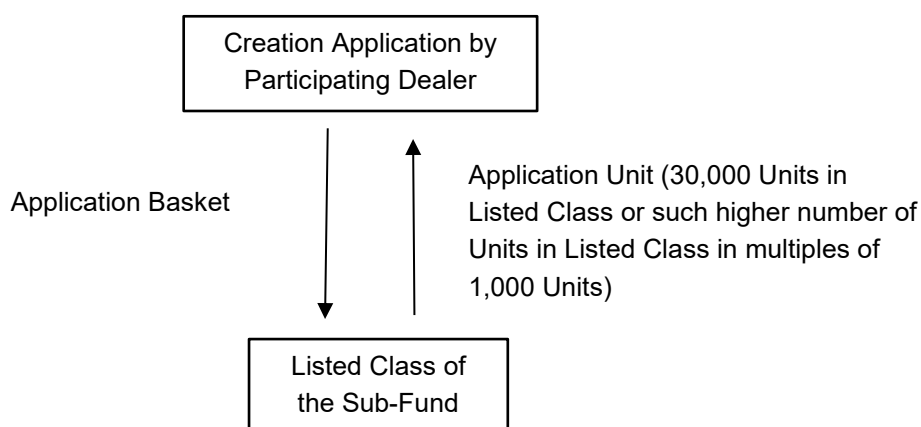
Creation Application by Participating Dealer

Application Basket

Application Unit (30,000 Units in Listed Class or such higher number of Units in Listed Class in multiples of 1,000 Units)

Listed Class of the Sub-Fund